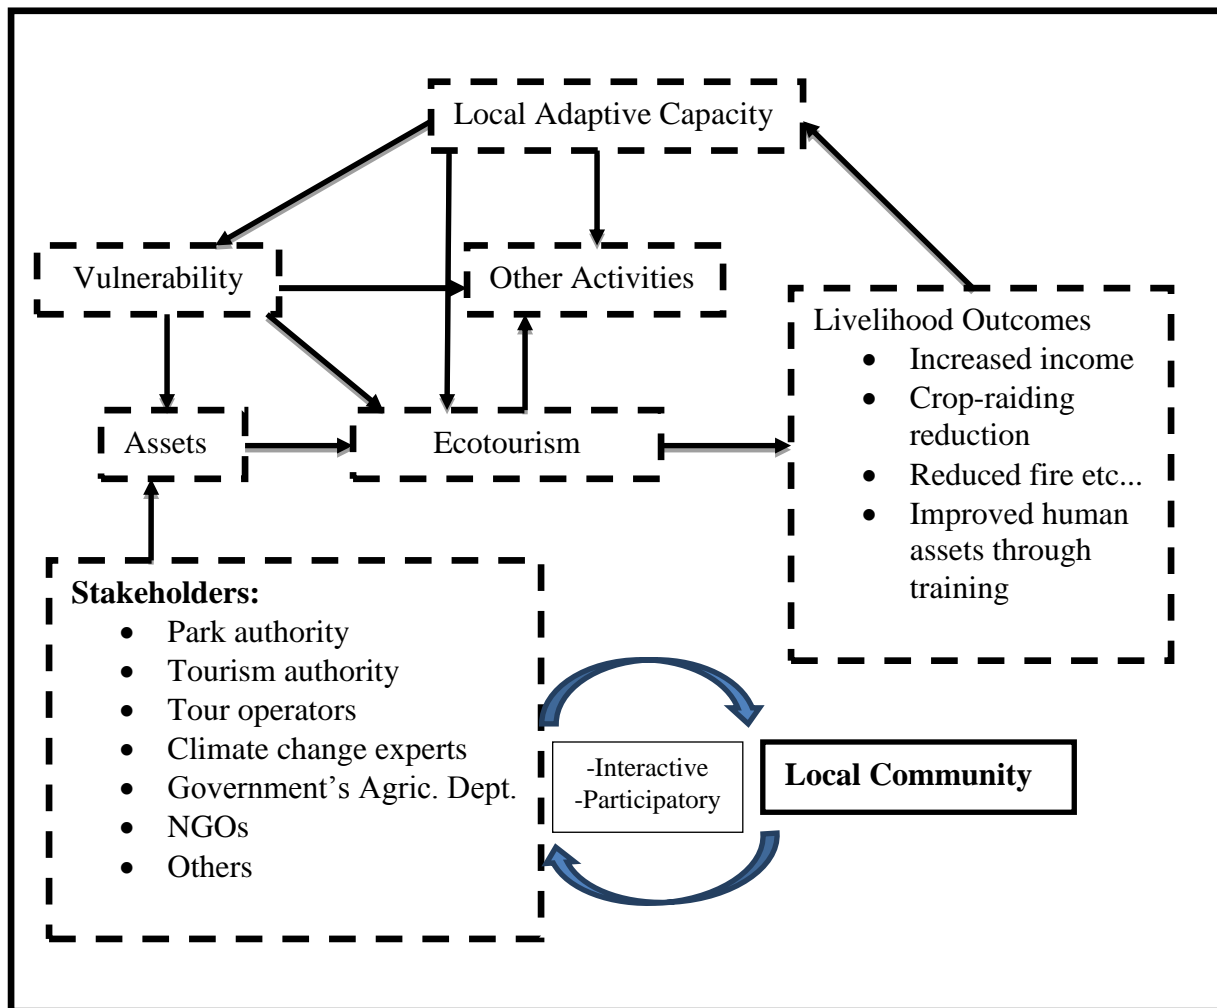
Local Adaptive Capacity

Vulnerability

Other Activities

Livelihood Outcomes
- Increased income
- Crop-raiding reduction
- Reduced fire etc...
- Improved human assets through training

Assets

Ecotourism

Stakeholders:
- Park authority
- Tourism authority
- Tour operators
- Climate change experts
- Government's Agric. Dept.
- NGOs
- Others

-Interactive
-Participatory

Local Community